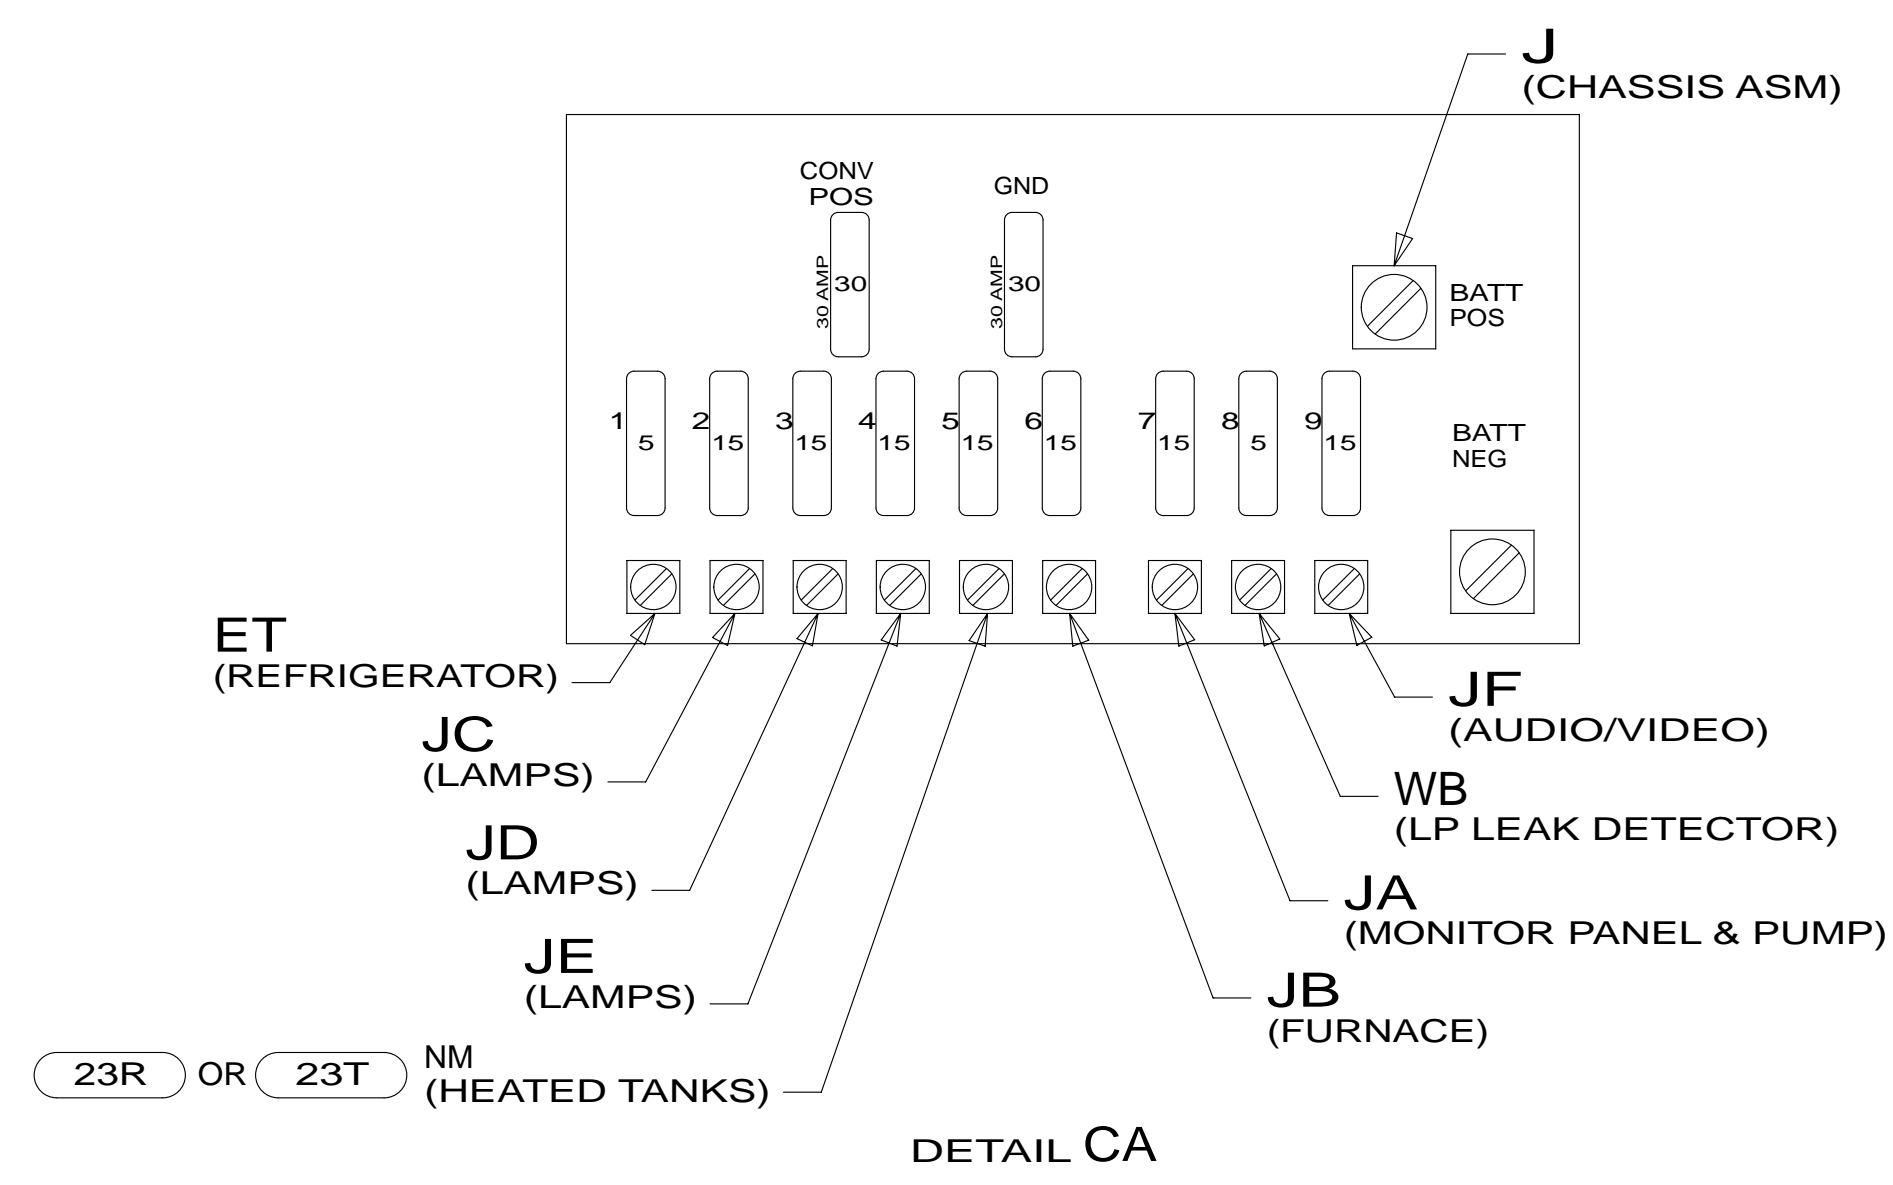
J
(CHASSIS ASM)

CONV
POS

30 AMP 30

GND

30 AMP 30

BATT
POS

1 5
2 15
3 15
4 15
5 15
6 15
7 15
8 5
9 15

BATT
NEG

ET
(REFRIGERATOR)

JC
(LAMPS)

JD
(LAMPS)

JE
(LAMPS)

23R OR 23T NM
(HEATED TANKS)

JF
(AUDIO/VIDEO)

WB
(LP LEAK DETECTOR)

JA
(MONITOR PANEL & PUMP)

JB
(FURNACE)

DETAIL CA